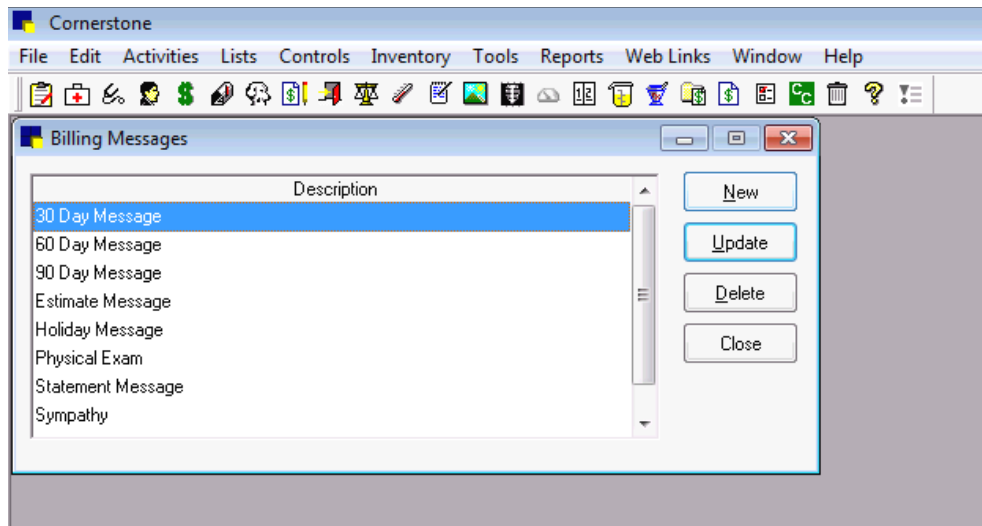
Cornerstone

File Edit Activities Lists Controls Inventory Tools Reports Web Links Window Help

Billing Messages

| Description |
|---|
| 30 Day Message |
| 60 Day Message |
| 90 Day Message |
| Estimate Message |
| Holiday Message |
| Physical Exam |
| Statement Message |
| Sympathy |

New

Update

Delete

Close